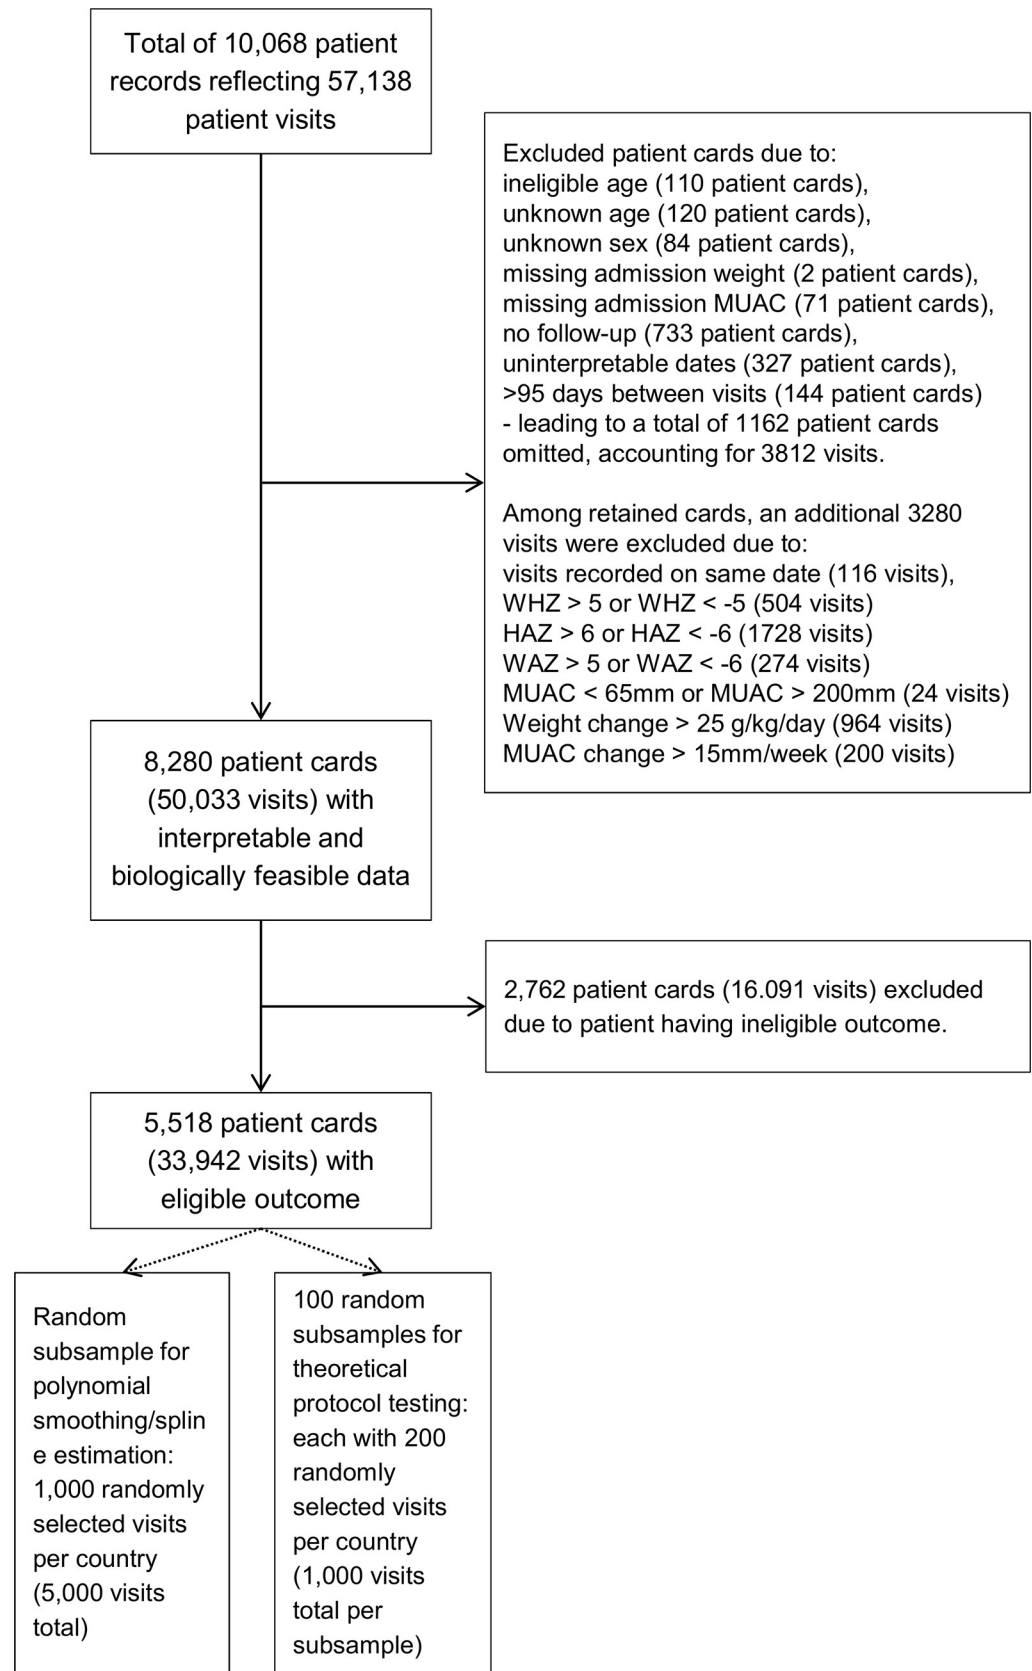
Total of 10,068 patient records reflecting 57,138 patient visits

Excluded patient cards due to:
ineligible age (110 patient cards),
unknown age (120 patient cards),
unknown sex (84 patient cards),
missing admission weight (2 patient cards),
missing admission MUAC (71 patient cards),
no follow-up (733 patient cards),
uninterpretable dates (327 patient cards),
>95 days between visits (144 patient cards)
- leading to a total of 1162 patient cards omitted, accounting for 3812 visits.

Among retained cards, an additional 3280 visits were excluded due to:
visits recorded on same date (116 visits),
WHZ > 5 or WHZ < -5 (504 visits)
HAZ > 6 or HAZ < -6 (1728 visits)
WAZ > 5 or WAZ < -6 (274 visits)
MUAC < 65mm or MUAC > 200mm (24 visits)
Weight change > 25 g/kg/day (964 visits)
MUAC change > 15mm/week (200 visits)

8,280 patient cards (50,033 visits) with interpretable and biologically feasible data

2,762 patient cards (16.091 visits) excluded due to patient having ineligible outcome.

5,518 patient cards (33,942 visits) with eligible outcome

Random subsample for polynomial smoothing/spline estimation: 1,000 randomly selected visits per country (5,000 visits total)

100 random subsamples for theoretical protocol testing: each with 200 randomly selected visits per country (1,000 visits total per subsample)